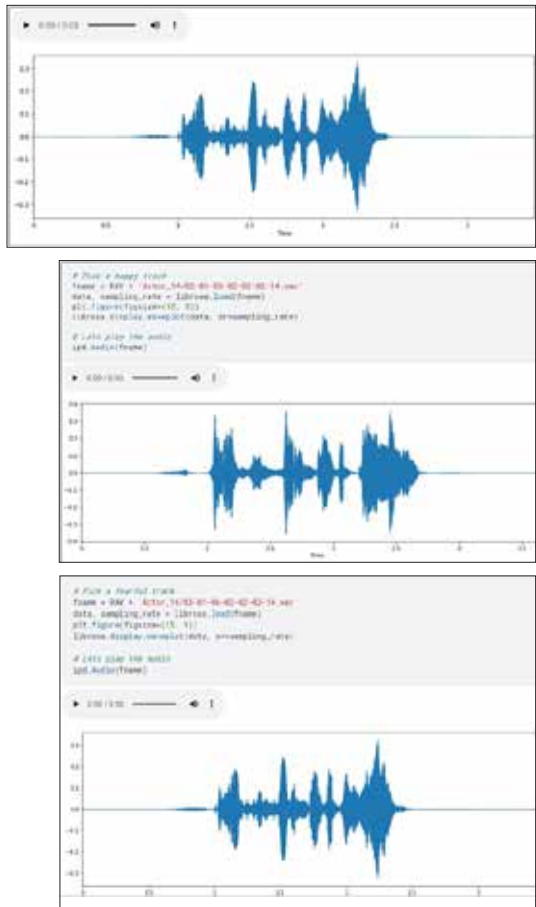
▶ 0:00 / 0:03

0.3
0.2
0.1
0.0
−0.1
−0.2
−0.3

0 0.5 1 1.5 2 2.5 3
Time

# Pick a happy track
fname = RAV + 'Actor_14/03-01-03-02-02-02-14.wav'
data, sampling_rate = librosa.load(fname)
plt.figure(figsize=(15, 5))
librosa.display.waveplot(data, sr=sampling_rate)

# Lets play the audio
ipd.Audio(fname)

▶ 0:00 / 0:03

0.4
0.3
0.2
0.1
0.0
−0.1
−0.2
−0.3
−0.4
−0.5

0 0.5 1 1.5 2 2.5 3 3.5
Time

# Pick a fearful track
fname = RAV + 'Actor_14/03-01-06-02-02-02-14.wav'
data, sampling_rate = librosa.load(fname)
plt.figure(figsize=(15, 5))
librosa.display.waveplot(data, sr=sampling_rate)

# Lets play the audio
ipd.Audio(fname)

▶ 0:00 / 0:03

0.4
0.3
0.2
0.1
0.0
−0.1
−0.2
−0.3

0 0.5 1 1.5 2 2.5 3